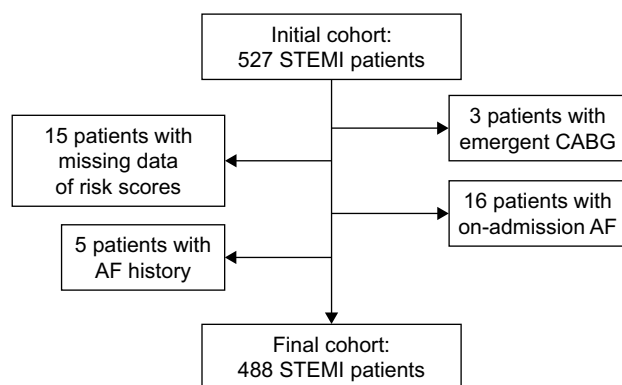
Initial cohort:
527 STEMI patients

3 patients with
emergent CABG

15 patients with
missing data
of risk scores

16 patients with
on-admission AF

5 patients with
AF history

Final cohort:
488 STEMI patients